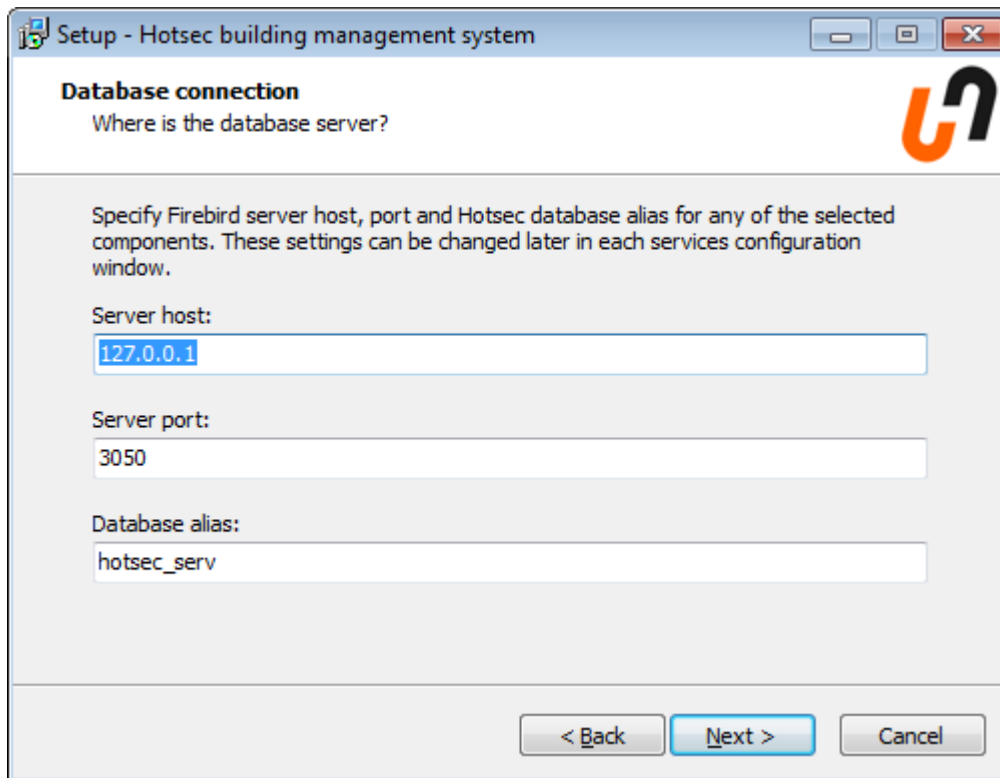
Setup - Hotsec building management system

Database connection
Where is the database server?

Specify Firebird server host, port and Hotsec database alias for any of the selected components. These settings can be changed later in each services configuration window.

Server host:
127.0.0.1

Server port:
3050

Database alias:
hotsec_serv

< Back
Next >
Cancel